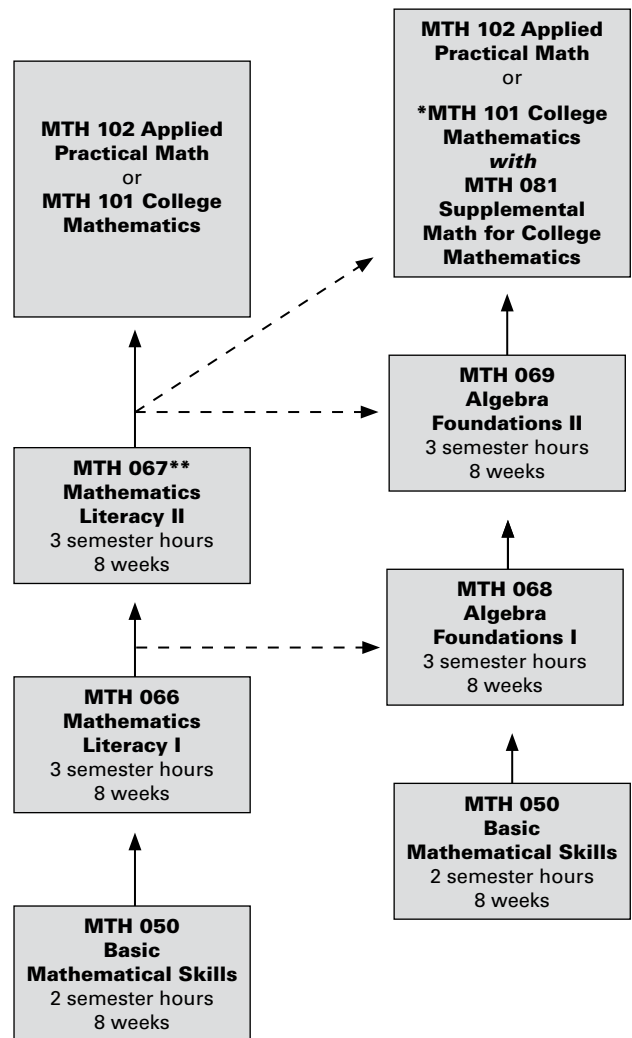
MTH 102 Applied Practical Math
or
MTH 101 College Mathematics

MTH 102 Applied Practical Math
or
*MTH 101 College Mathematics
*with*
MTH 081 Supplemental Math for College Mathematics

MTH 069
Algebra Foundations II
3 semester hours
8 weeks

MTH 067**
Mathematics Literacy II
3 semester hours
8 weeks

MTH 068
Algebra Foundations I
3 semester hours
8 weeks

MTH 066
Mathematics Literacy I
3 semester hours
8 weeks

MTH 050
Basic Mathematical Skills
2 semester hours
8 weeks

MTH 050
Basic Mathematical Skills
2 semester hours
8 weeks